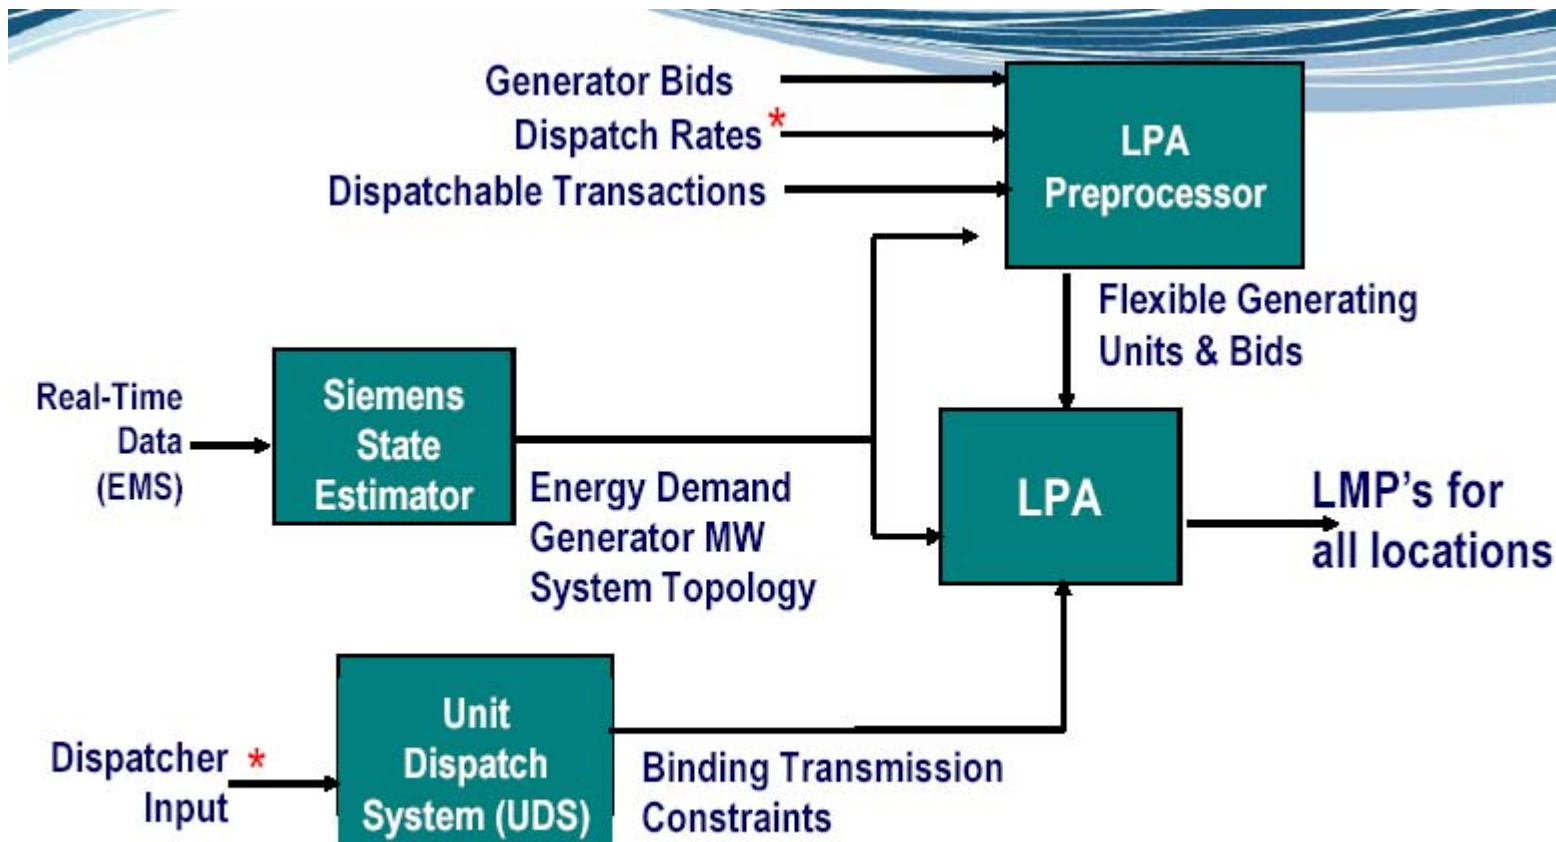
Generator Bids
Dispatch Rates *
Dispatchable Transactions

LPA Preprocessor

Flexible Generating Units & Bids

Real-Time Data (EMS)

Siemens State Estimator

Energy Demand
Generator MW
System Topology

LPA

LMP's for all locations

Dispatcher * Input

Unit Dispatch System (UDS)

Binding Transmission Constraints